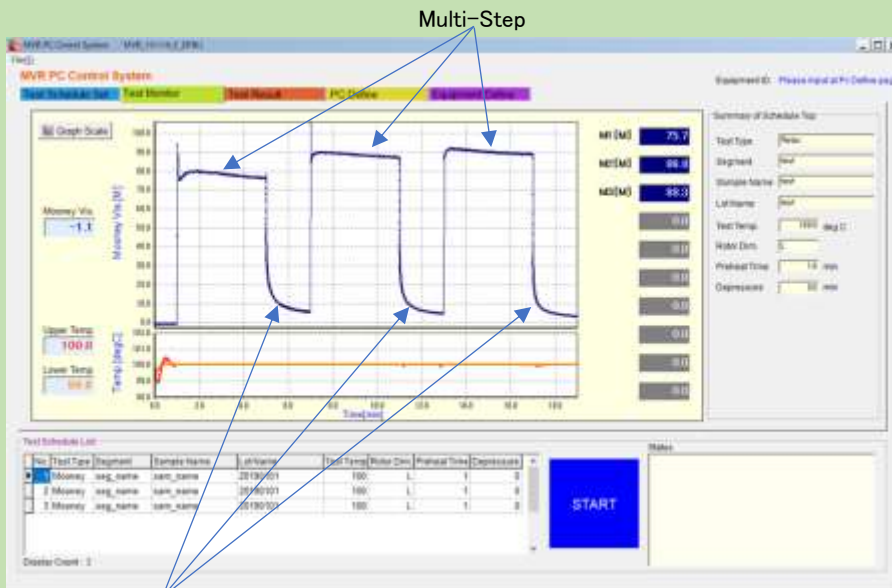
Multi-Step

MVR PC Control System

File(F)

MVR PC Control System

Equipment ID: Please input at Pc Define pa

Test Schedule Set | Test Monitor | Test Result | PC Define | Equipment Define

Graph Scale

Mooney Vis.
-1.1

Upper Temp.
100.0

Lower Temp.
99.8

Mooney Vis.[M]

Temp.[deg.C]

Time[min]

M1[M] 75.7
M2[M] 86.8
M3[M] 88.3
0.0
0.0
0.0
0.0
0.0
0.0
0.0

Summary of Schedule Top

Test Type: Relax
Segment: test
Sample Name: test
Lot Name: test
Test Temp.: 100.0 deg.C
Rotor Dim.: L
Preheat Time: 1.0 min
Depressure: 10 min

Test Schedule List

| No | Test Type | Segment | Sample Name | Lot Name | Test Temp | Rotor Dim | Preheat Time | Depressure |
|---|---|---|---|---|---|---|---|---|
| 1 | Mooney | seg_name | sam_name | 20190101 | 100 | L | 1 | 8 |
| 2 | Mooney | seg_name | sam_name | 20190101 | 100 | L | 1 | 8 |
| 3 | Mooney | seg_name | sam_name | 20190101 | 100 | L | 1 | 8 |

Display Count: 3

START

Notes